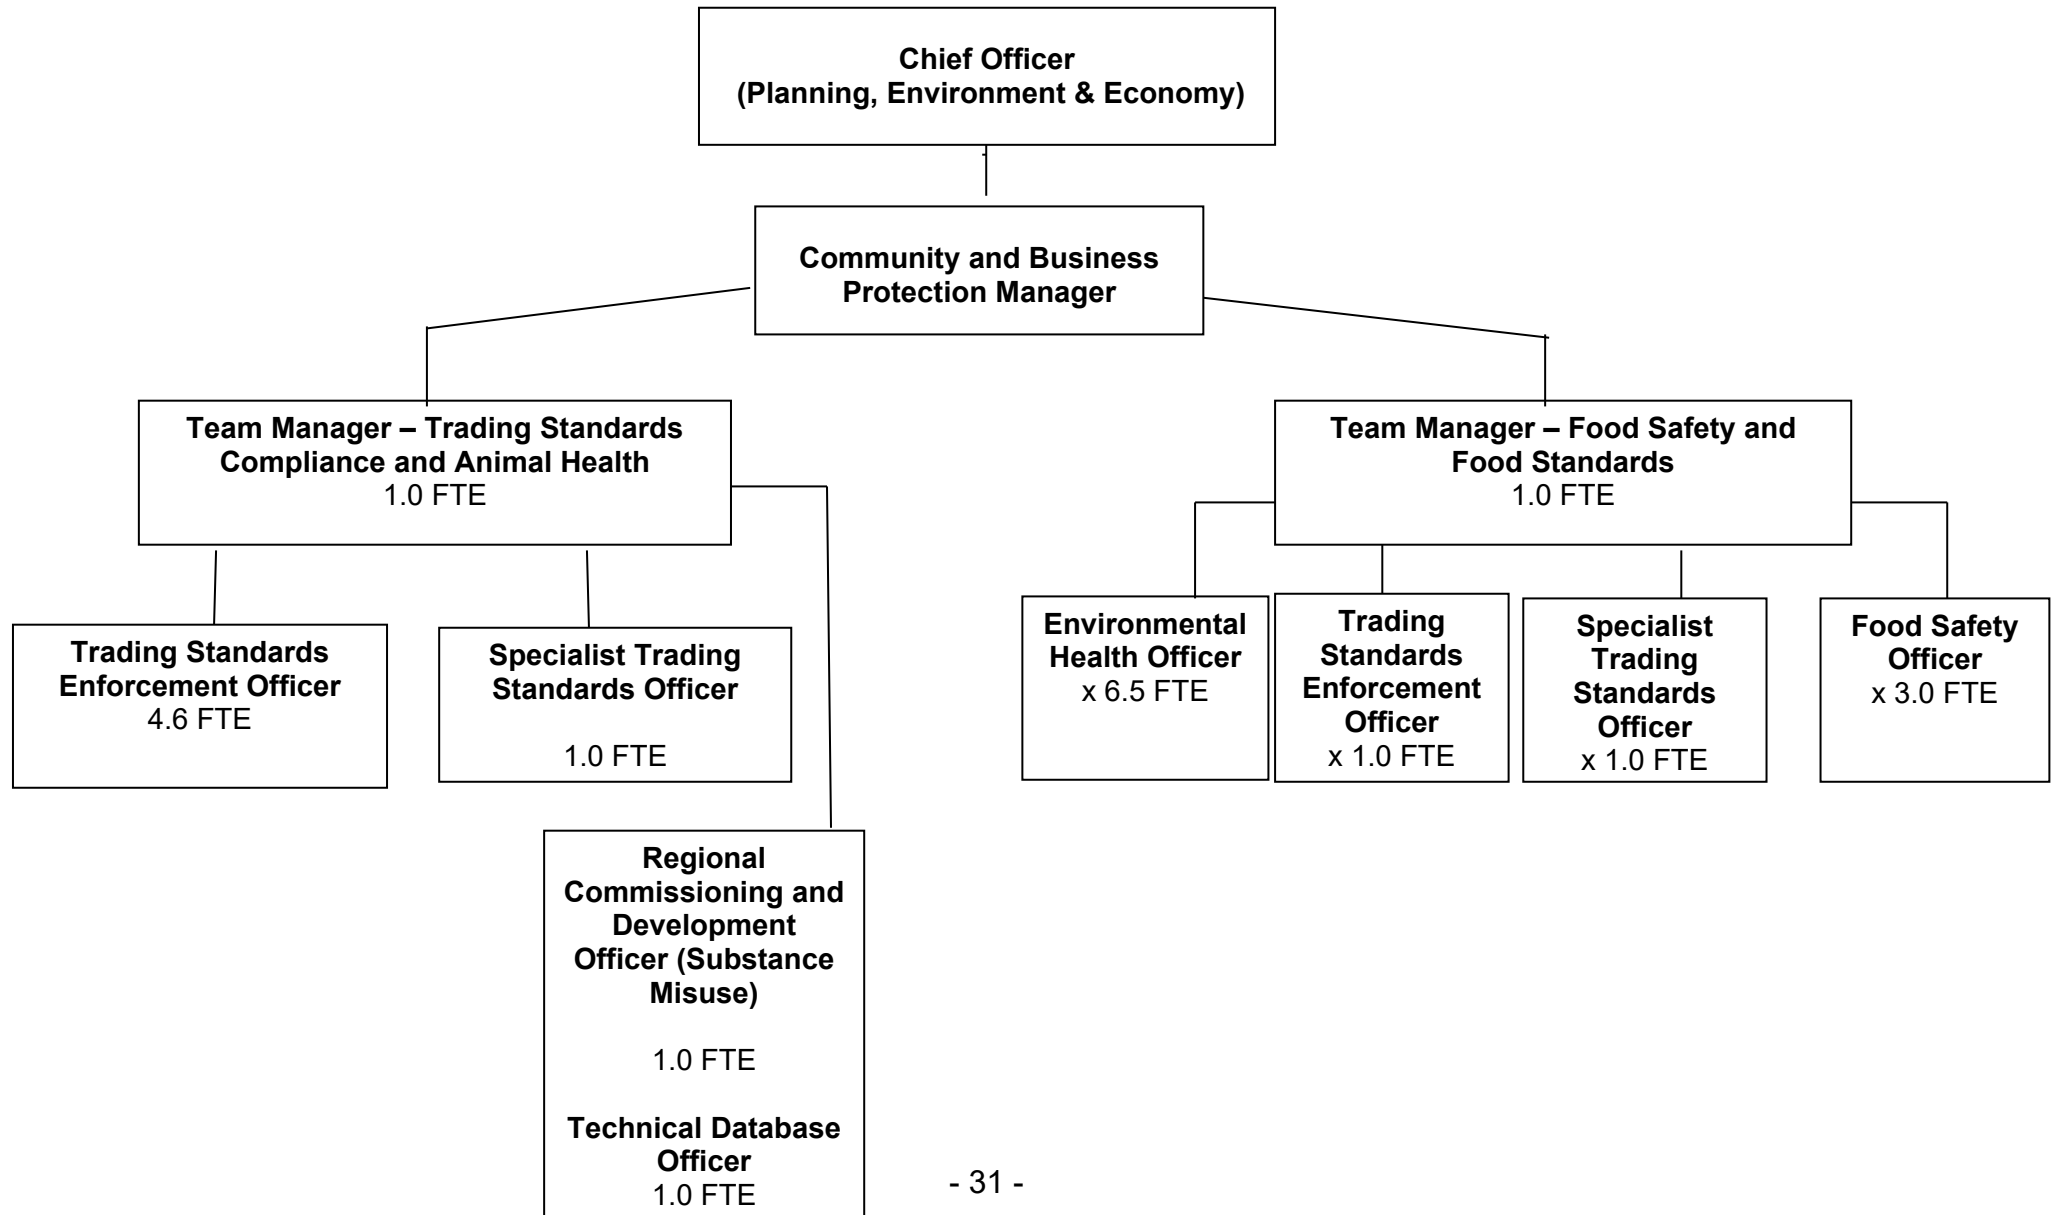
Chief Officer
(Planning, Environment & Economy)

Community and Business Protection Manager

Team Manager – Trading Standards Compliance and Animal Health
1.0 FTE

Trading Standards Enforcement Officer
4.6 FTE

Specialist Trading Standards Officer

1.0 FTE

Regional Commissioning and Development Officer (Substance Misuse)

1.0 FTE

Technical Database Officer
1.0 FTE

Team Manager – Food Safety and Food Standards
1.0 FTE

Environmental Health Officer
x 6.5 FTE

Trading Standards Enforcement Officer
x 1.0 FTE

Specialist Trading Standards Officer
x 1.0 FTE

Food Safety Officer
x 3.0 FTE

- 31 -